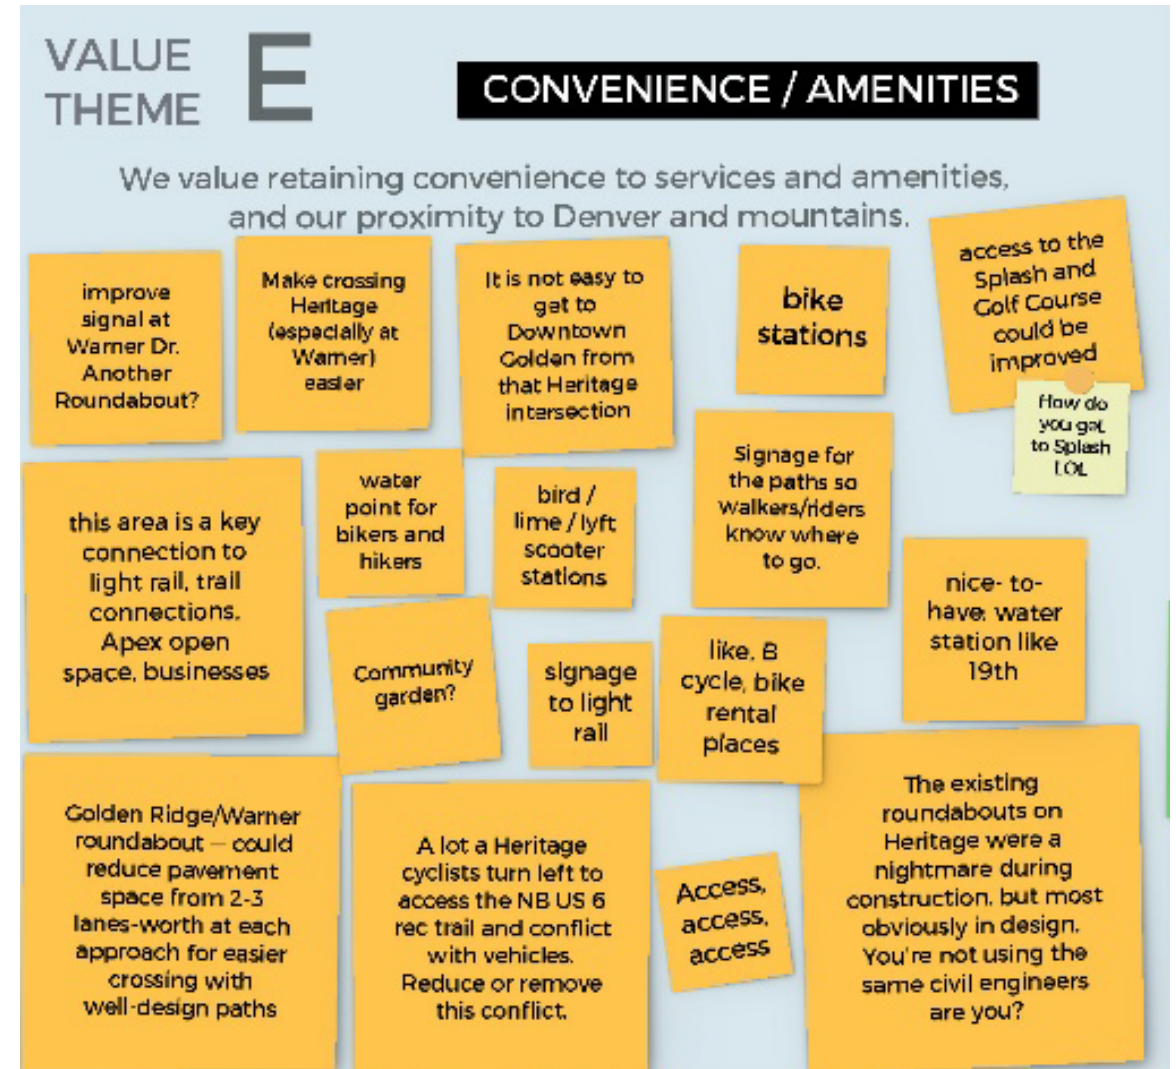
VALUE THEME E

CONVENIENCE / AMENITIES

We value retaining convenience to services and amenities, and our proximity to Denver and mountains.

improve signal at Warner Dr. Another Roundabout?

Make crossing Heritage (especially at Warner) easier

It is not easy to get to Downtown Golden from that Heritage intersection

bike stations

access to the Splash and Golf Course could be improved

How do you get to Splash LOL

this area is a key connection to light rail, trail connections, Apex open space, businesses

water point for bikers and hikers

bird / lime / lyft scooter stations

Signage for the paths so walkers/riders know where to go.

nice- to- have: water station like 19th

Community garden?

signage to light rail

like, B cycle, bike rental places

Golden Ridge/Warner roundabout – could reduce pavement space from 2-3 lanes-worth at each approach for easier crossing with well-design paths

A lot a Heritage cyclists turn left to access the NB US 6 rec trail and conflict with vehicles. Reduce or remove this conflict.

Access, access, access

The existing roundabouts on Heritage were a nightmare during construction, but most obviously in design. You're not using the same civil engineers are you?